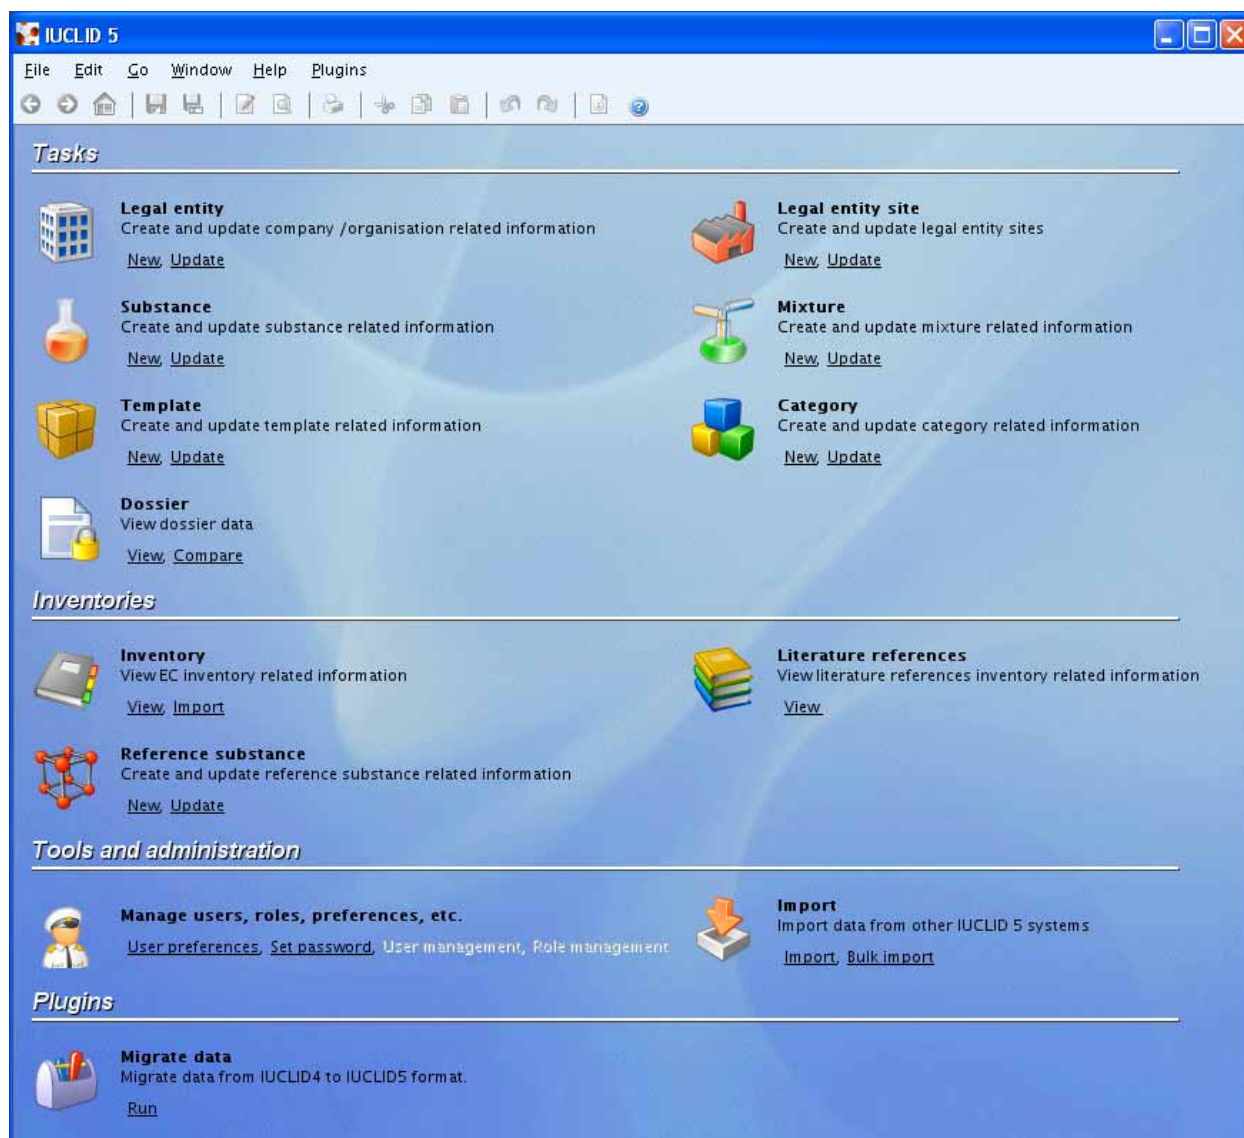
IUCLID 5

File Edit Go Window Help Plugins

Tasks

Legal entity
Create and update company /organisation related information
New, Update

Legal entity site
Create and update legal entity sites
New, Update

Substance
Create and update substance related information
New, Update

Mixture
Create and update mixture related information
New, Update

Template
Create and update template related information
New, Update

Category
Create and update category related information
New, Update

Dossier
View dossier data
View, Compare

Inventories

Inventory
View EC inventory related information
View, Import

Literature references
View literature references inventory related information
View

Reference substance
Create and update reference substance related information
New, Update

Tools and administration

Manage users, roles, preferences, etc.
User preferences, Set password, User management, Role management

Import
Import data from other IUCLID 5 systems
Import, Bulk import

Plugins

Migrate data
Migrate data from IUCLID4 to IUCLID5 format.
Run